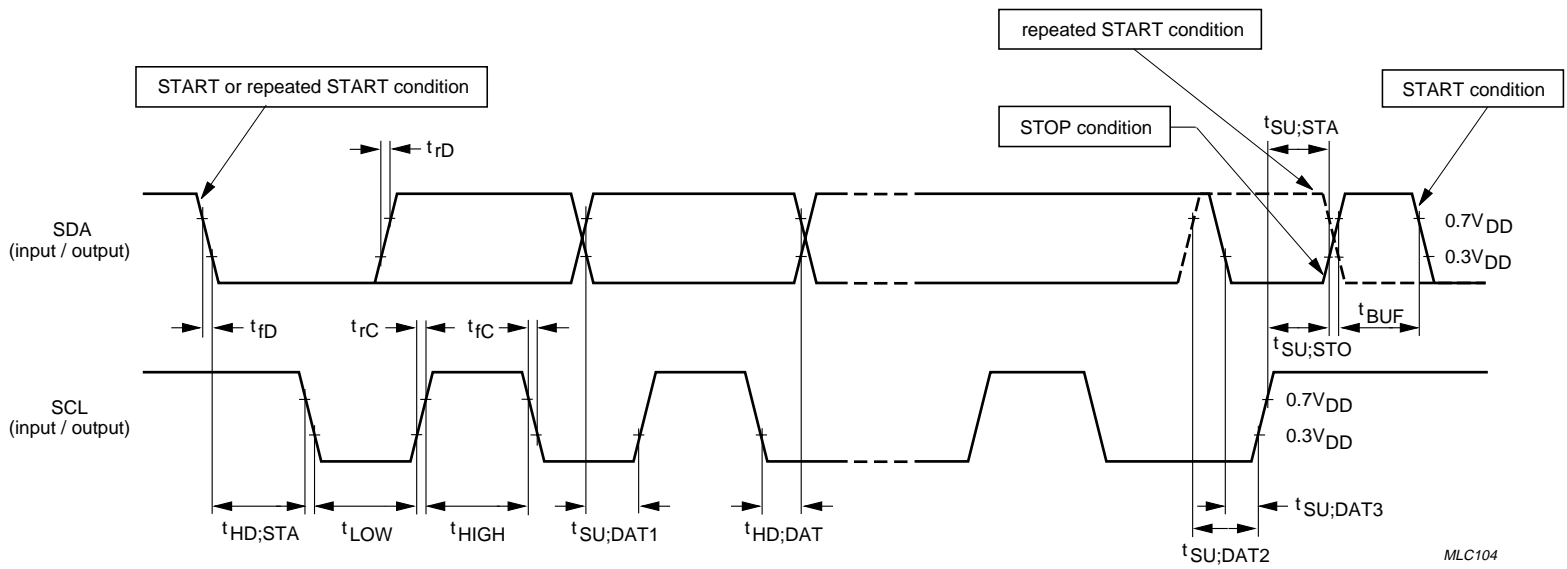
repeated START condition

START or repeated START condition

START condition

STOP condition

$t_{SU;STA}$

$t_{rD}$

SDA
(input / output)

$0.7V_{DD}$

$0.3V_{DD}$

$t_{fD}$

$t_{rC}$

$t_{fC}$

$t_{BUF}$

$t_{SU;STO}$

SCL
(input / output)

$0.7V_{DD}$

$0.3V_{DD}$

$t_{HD;STA}$

$t_{LOW}$

$t_{HIGH}$

$t_{SU;DAT1}$

$t_{HD;DAT}$

$t_{SU;DAT3}$

$t_{SU;DAT2}$

MLC104